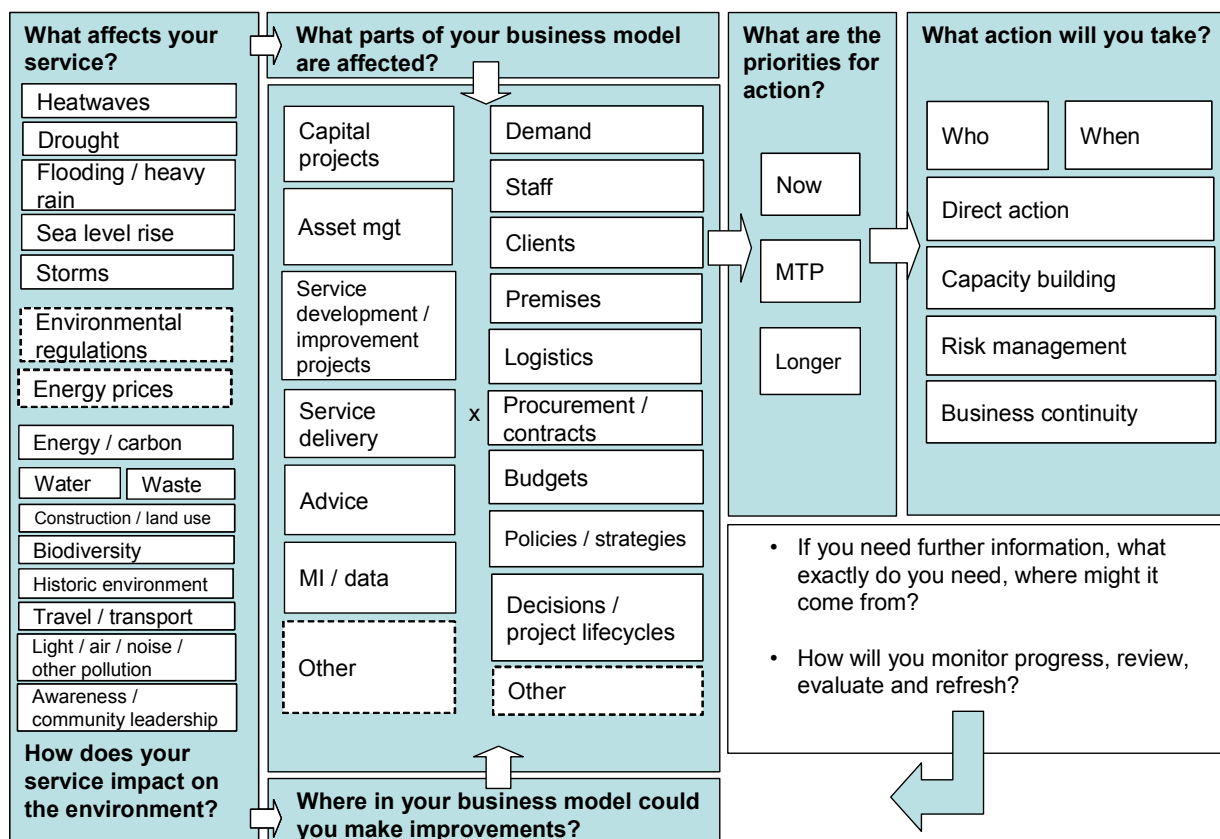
What affects your service?

Heatwaves

Drought

Flooding / heavy rain

Sea level rise

Storms

Environmental regulations

Energy prices

Energy / carbon

Water

Waste

Construction / land use

Biodiversity

Historic environment

Travel / transport

Light / air / noise / other pollution

Awareness / community leadership

How does your service impact on the environment?

What parts of your business model are affected?

Capital projects

Asset mgt

Service development / improvement projects

Service delivery

Advice

MI / data

Other

x

Demand

Staff

Clients

Premises

Logistics

Procurement / contracts

Budgets

Policies / strategies

Decisions / project lifecycles

Other

Where in your business model could you make improvements?

What are the priorities for action?

Now

MTP

Longer

What action will you take?

Who

When

Direct action

Capacity building

Risk management

Business continuity

• If you need further information, what exactly do you need, where might it come from?

• How will you monitor progress, review, evaluate and refresh?